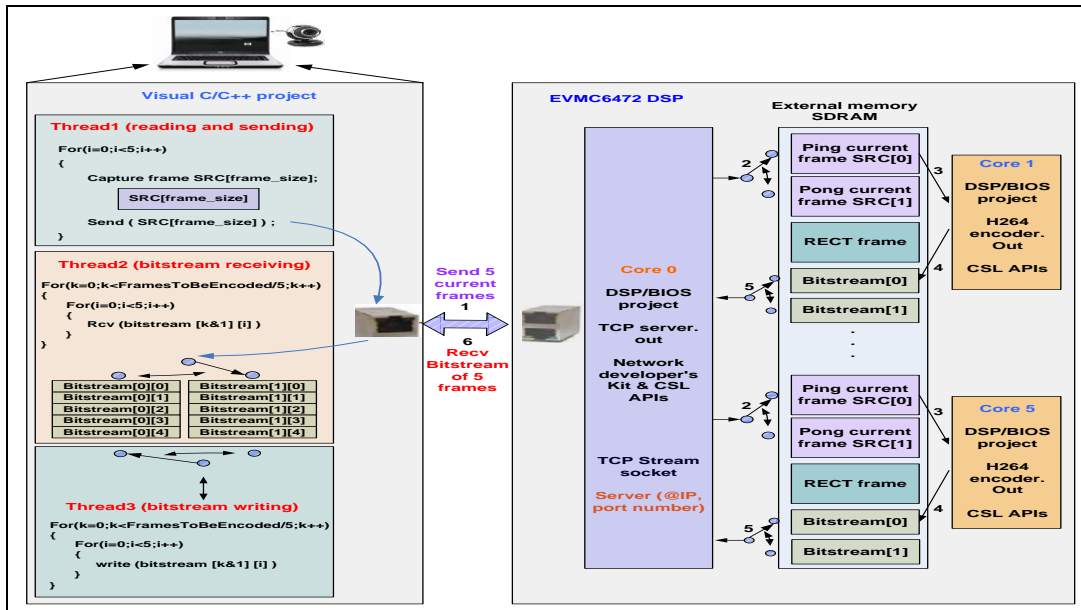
Visual C/C++ project

Thread1 (reading and sending)

For(i=0;i<5;i++)
{
Capture frame SRC[frame_size];
SRC[frame_size]
Send ( SRC[frame_size] ) ;
}

Thread2 (bitstream receiving)

For(k=0;k<FramesToBeEncoded/5;k++)
{
For(i=0;i<5;i++)
{
Rcv (bitstream [k&1] [i] )
}
}

| Bitstream[0][0] | Bitstream[1][0] |
|---|---|
| Bitstream[0][1] | Bitstream[1][1] |
| Bitstream[0][2] | Bitstream[1][2] |
| Bitstream[0][3] | Bitstream[1][3] |
| Bitstream[0][4] | Bitstream[1][4] |

Thread3 (bitstream writing)

For(k=0;k<FramesToBeEncoded/5;k++)
{
For(i=0;i<5;i++)
{
write (bitstream [k&1] [i] )
}
}

Send 5 current frames
1
6
Recv Bitstream of 5 frames

EVMC6472 DSP

External memory SDRAM

Core 0
DSP/BIOS project
TCP server. out
Network developer's Kit & CSL APIs
TCP Stream socket
Server (@IP, port number)

2
Ping current frame SRC[0]
Pong current frame SRC[1]
RECT frame
5
Bitstream[0]
Bitstream[1]
.
.
.
2
Ping current frame SRC[0]
Pong current frame SRC[1]
RECT frame
5
Bitstream[0]
Bitstream[1]

3
4
Core 1
DSP/BIOS project
H264 encoder. Out
CSL APIs

3
4
Core 5
DSP/BIOS project
H264 encoder. Out
CSL APIs